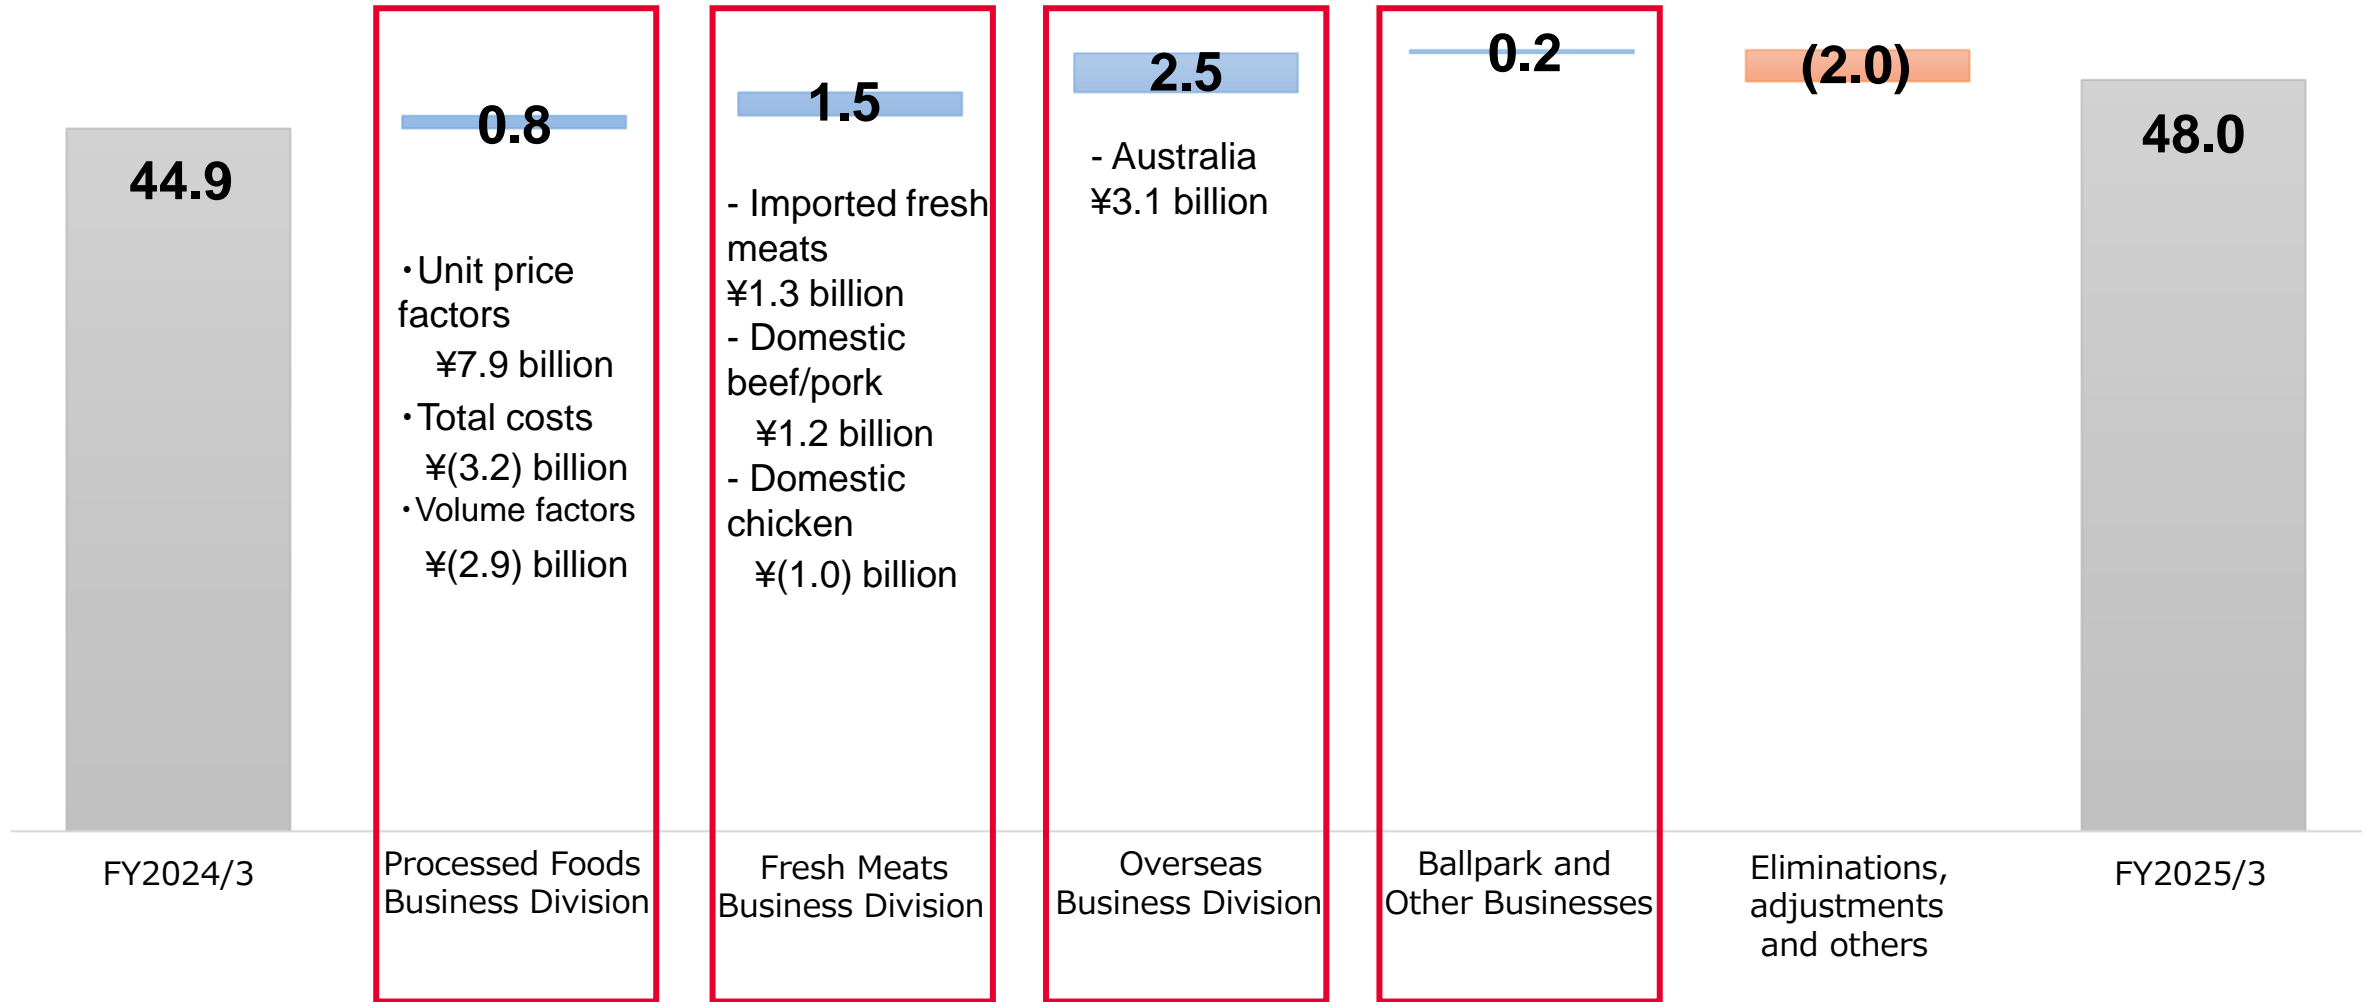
44.9

0.8

・Unit price factors
¥7.9 billion
・Total costs
¥(3.2) billion
・Volume factors
¥(2.9) billion

1.5

- Imported fresh meats
¥1.3 billion
- Domestic beef/pork
¥1.2 billion
- Domestic chicken
¥(1.0) billion

2.5

- Australia
¥3.1 billion

0.2

(2.0)

48.0

FY2024/3

Processed Foods Business Division

Fresh Meats Business Division

Overseas Business Division

Ballpark and Other Businesses

Eliminations, adjustments and others

FY2025/3